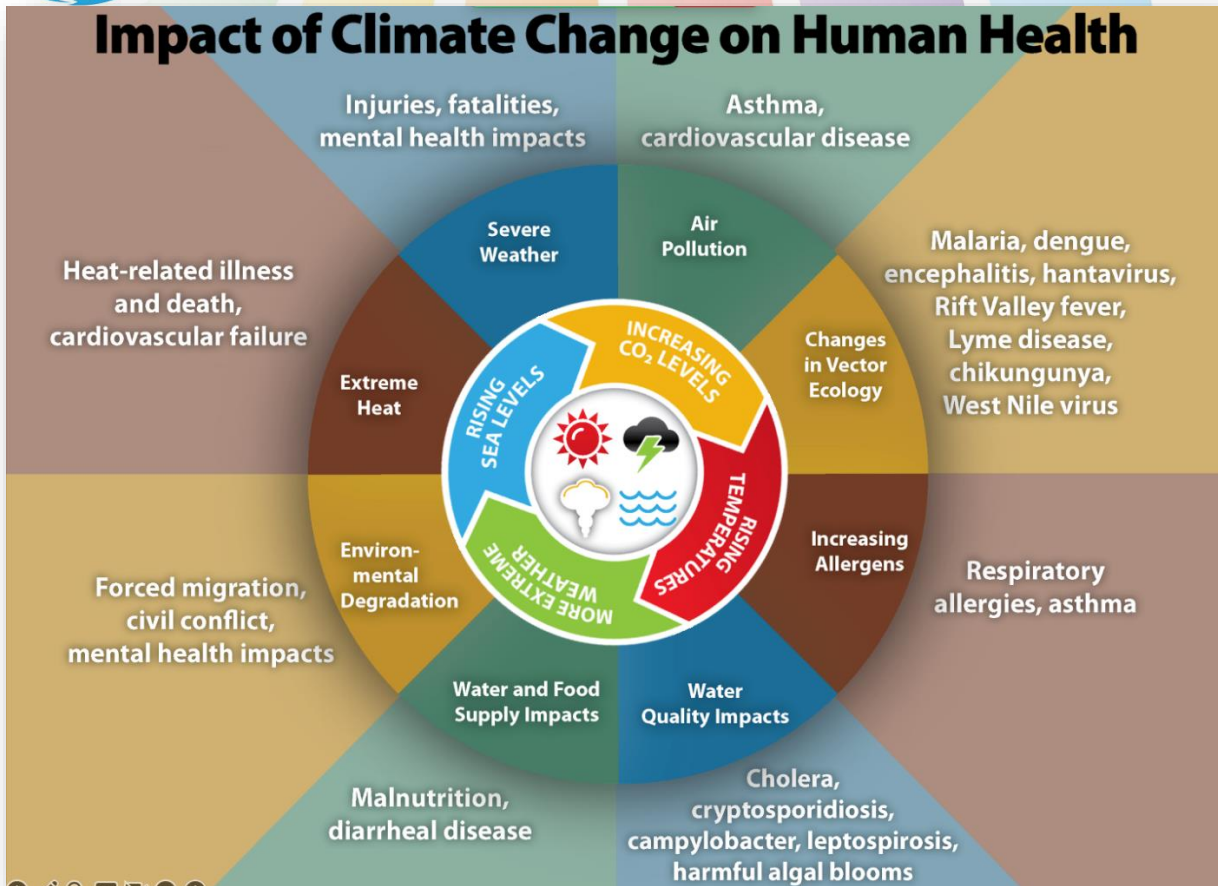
Impact of Climate Change on Human Health

Injuries, fatalities, mental health impacts

Asthma, cardiovascular disease

Heat-related illness and death, cardiovascular failure

Severe Weather

Air Pollution

Malaria, dengue, encephalitis, hantavirus, Rift Valley fever, Lyme disease, chikungunya, West Nile virus

Changes in Vector Ecology

Extreme Heat

INCREASING $CO_2$ LEVELS

RISING SEA LEVELS

RISING TEMPERATURES

MORE EXTREME WEATHER

Environmental Degradation

Increasing Allergens

Forced migration, civil conflict, mental health impacts

Respiratory allergies, asthma

Water and Food Supply Impacts

Water Quality Impacts

Malnutrition, diarrheal disease

Cholera, cryptosporidiosis, campylobacter, leptospirosis, harmful algal blooms